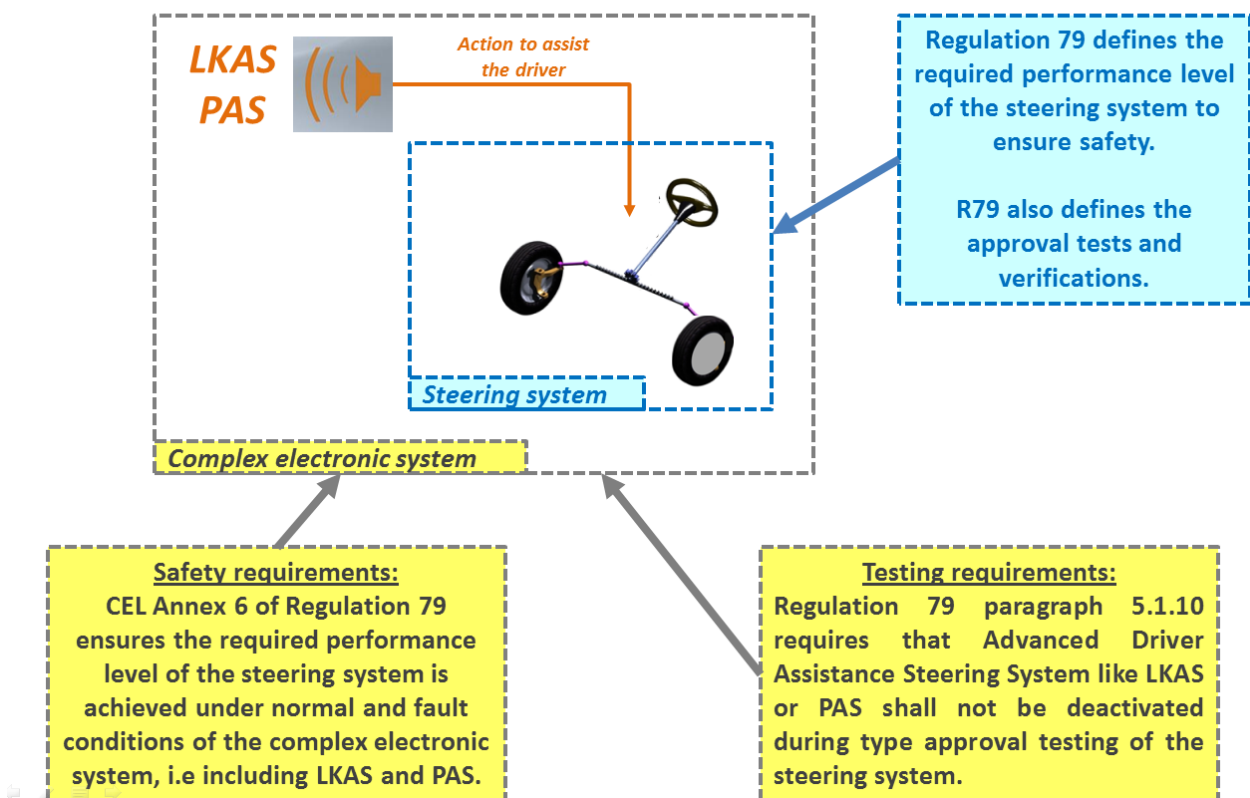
LKAS
PAS

Action to assist the driver

Regulation 79 defines the required performance level of the steering system to ensure safety.

R79 also defines the approval tests and verifications.

Steering system

Complex electronic system

Safety requirements:
CEL Annex 6 of Regulation 79 ensures the required performance level of the steering system is achieved under normal and fault conditions of the complex electronic system, i.e including LKAS and PAS.

Testing requirements:
Regulation 79 paragraph 5.1.10 requires that Advanced Driver Assistance Steering System like LKAS or PAS shall not be deactivated during type approval testing of the steering system.